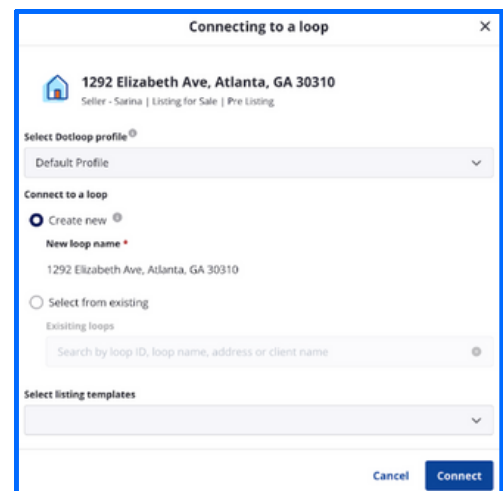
Connecting to a loop ×

1292 Elizabeth Ave, Atlanta, GA 30310

Seller - Sarina | Listing for Sale | Pre Listing

Select Dotloop profile

Default Profile

Connect to a loop

Create new

New loop name *

1292 Elizabeth Ave, Atlanta, GA 30310

Select from existing

Exisiting loops

Search by loop ID, loop name, address or client name

Select listing templates

Cancel Connect